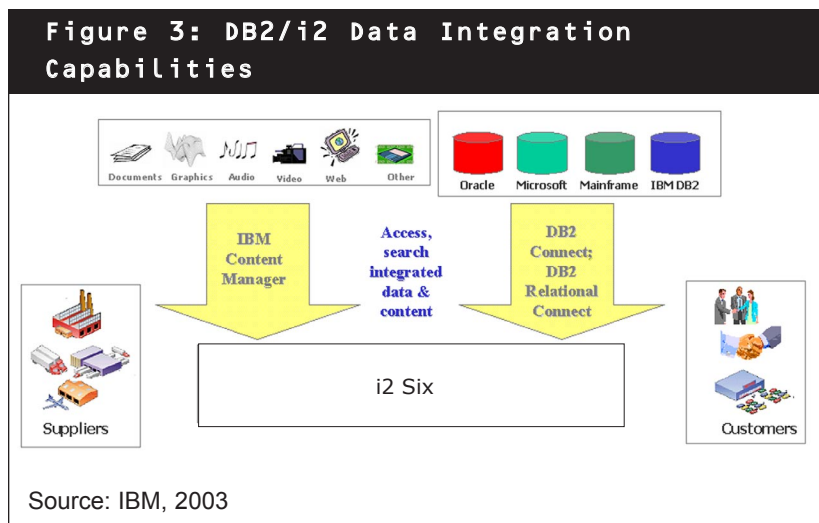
Figure 3: DB2/i2 Data Integration Capabilities

Documents Graphics Audio Video Web Other

Oracle Microsoft Mainframe IBM DB2

IBM Content Manager

Access, search integrated data & content

DB2 Connect; DB2 Relational Connect

Suppliers

i2 Six

Customers

Source: IBM, 2003